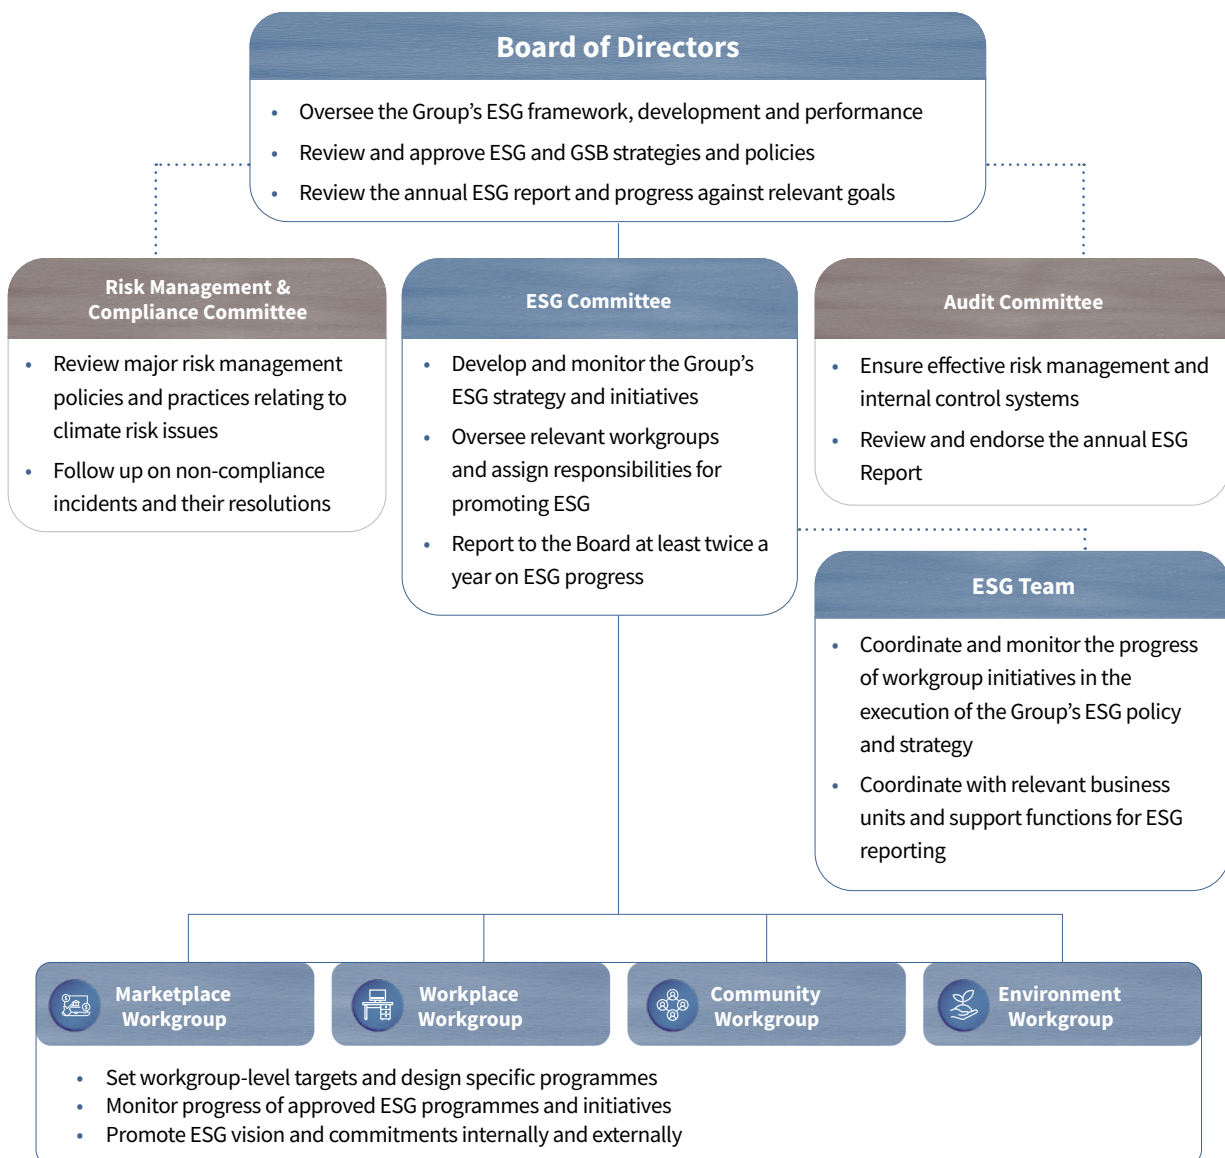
Board of Directors

- Oversee the Group's ESG framework, development and performance
- Review and approve ESG and GSB strategies and policies
- Review the annual ESG report and progress against relevant goals

Risk Management & Compliance Committee

- Review major risk management policies and practices relating to climate risk issues
- Follow up on non-compliance incidents and their resolutions

ESG Committee

- Develop and monitor the Group's ESG strategy and initiatives
- Oversee relevant workgroups and assign responsibilities for promoting ESG
- Report to the Board at least twice a year on ESG progress

Audit Committee

- Ensure effective risk management and internal control systems
- Review and endorse the annual ESG Report

ESG Team

- Coordinate and monitor the progress of workgroup initiatives in the execution of the Group's ESG policy and strategy
- Coordinate with relevant business units and support functions for ESG reporting

Marketplace Workgroup

Workplace Workgroup

Community Workgroup

Environment Workgroup

- Set workgroup-level targets and design specific programmes
- Monitor progress of approved ESG programmes and initiatives
- Promote ESG vision and commitments internally and externally